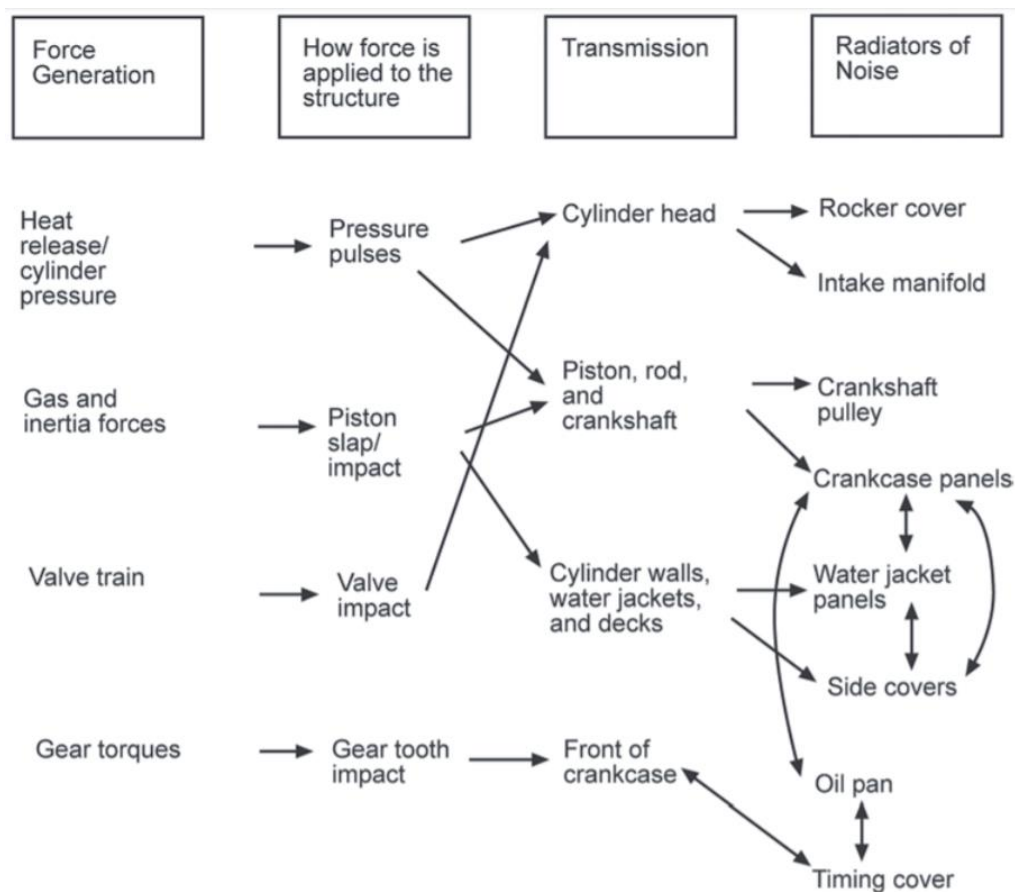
Force Generation

How force is applied to the structure

Transmission

Radiators of Noise

Heat release/ cylinder pressure

Pressure pulses

Cylinder head

Rocker cover

Intake manifold

Gas and inertia forces

Piston slap/ impact

Piston, rod, and crankshaft

Crankshaft pulley

Crankcase panels

Valve train

Valve impact

Cylinder walls, water jackets, and decks

Water jacket panels

Side covers

Gear torques

Gear tooth impact

Front of crankcase

Oil pan

Timing cover